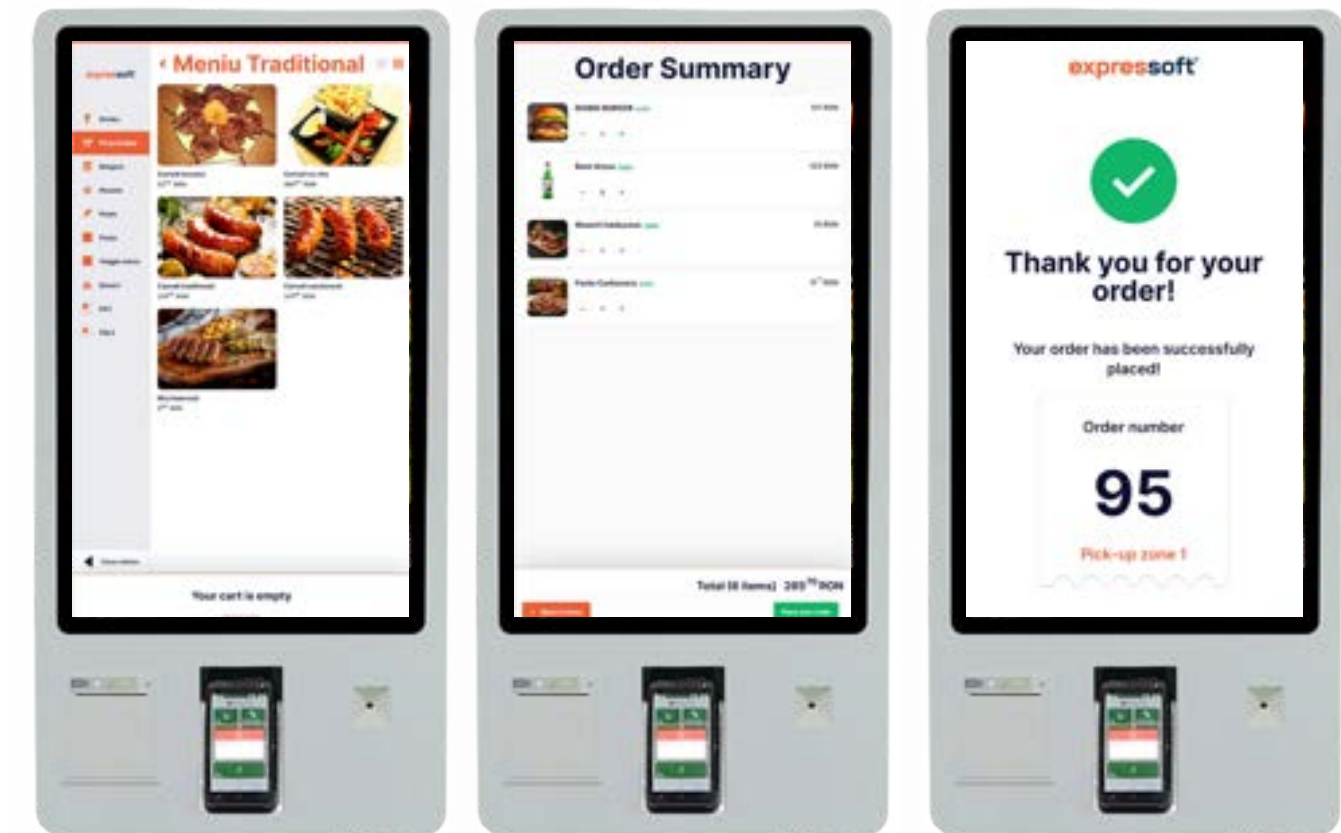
expressoft

‹ Meniu Traditional

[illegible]

Your cart is empty

Order Summary

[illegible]

Total (6 items) 289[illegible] RON

expressoft

Thank you for your order!

Your order has been successfully placed!

Order number

95

Pick-up zone 1